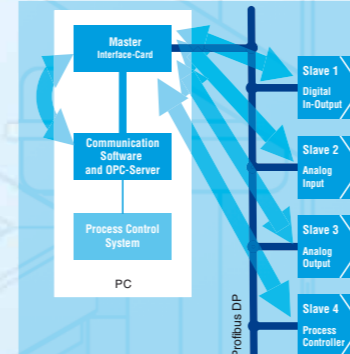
Master
Interface-Card

Communication
Software
and OPC-Server

Process Control
System

PC

Profibus DP

Slave 1
Digital
In-Output

Slave 2
Analog
Input

Slave 3
Analog
Output

Slave 4
Process
Controller